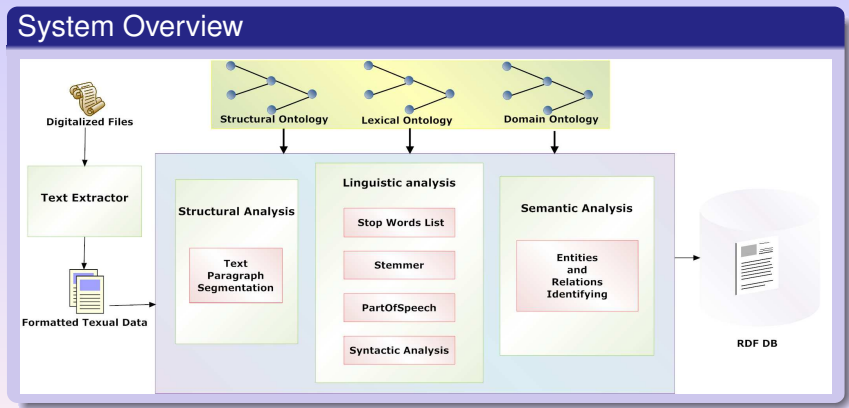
System Overview

Structural Ontology

Lexical Ontology

Domain Ontology

Digitalized Files

Text Extractor

Formatted Texual Data

Structural Analysis

Text Paragraph Segmentation

Linguistic analysis

Stop Words List

Stemmer

PartOfSpeech

Syntactic Analysis

Semantic Analysis

Entities and Relations Identifying

RDF DB